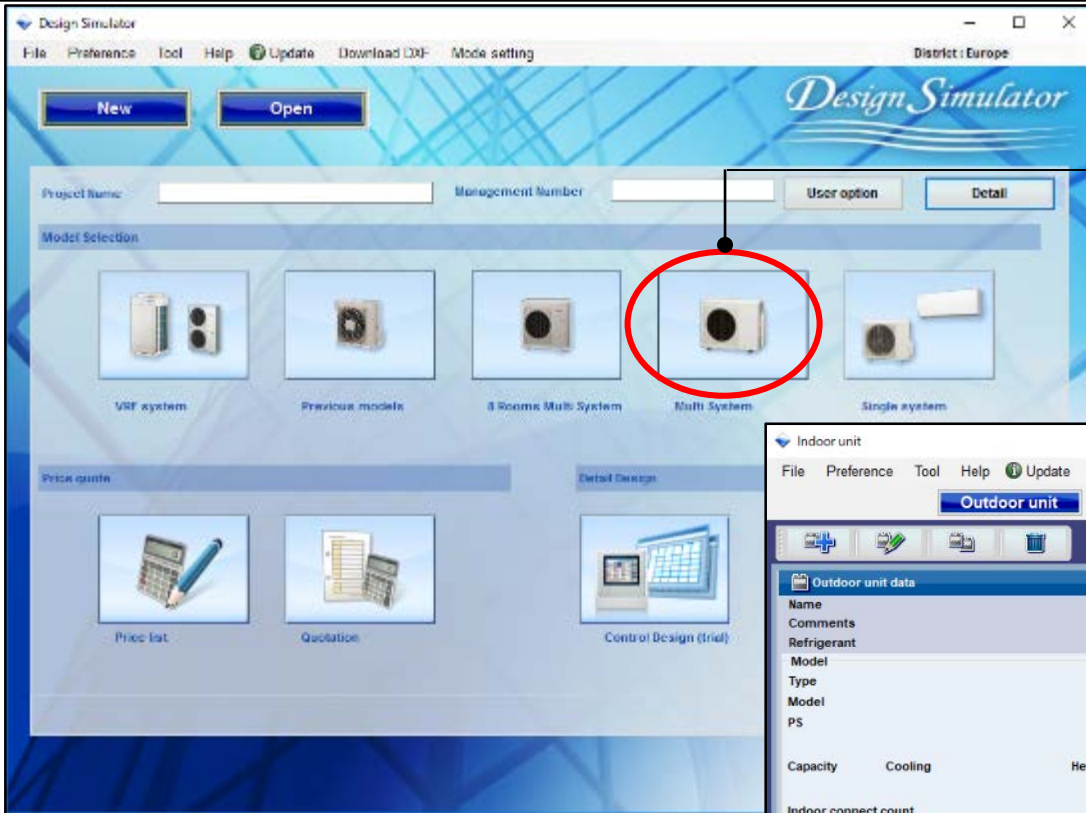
Design Simulator

File Preference Tool Help Update Download DXF Mode setting District : Europe

New Open

Design Simulator

Project Name Management Number User option Detail

Model Selection

VRF system Previous models 8 Rooms Multi System Multi System Single system

Price quote Detail Design

Price list Quotation Control Design (trial)

Indoor unit

File Preference Tool Help Update

Outdoor unit

Outdoor unit data

Name
Comments
Refrigerant
Model
Type
Model
PS

Capacity Cooling He

Indoor connect count